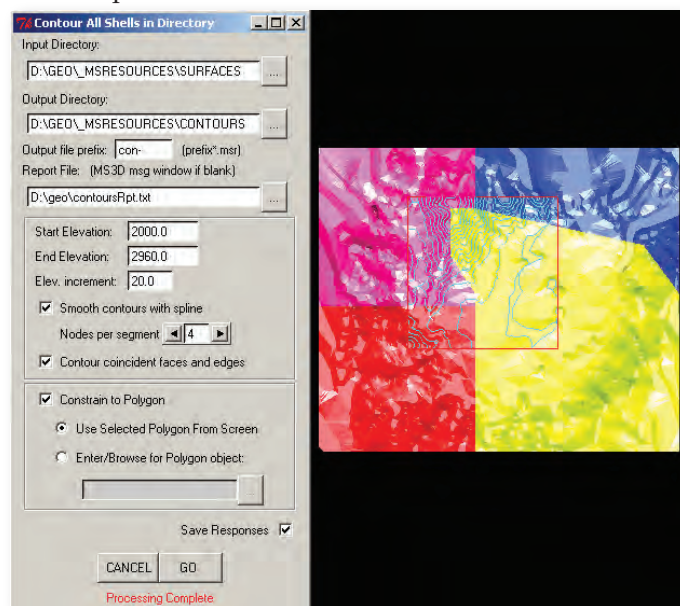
Contour All Shells in Directory

Input Directory:

D:\GEO\_MSRESOURCES\SURFACES

Output Directory:

D:\GEO\_MSRESOURCES\CONTOURS

Output file prefix: con- (prefix*.msr)

Report File: (MS3D msg window if blank)

D:\geo\contoursRpt.txt

Start Elevation: 2000.0

End Elevation: 2960.0

Elev. increment: 20.0

Smooth contours with spline

Nodes per segment 4

Contour coincident faces and edges

Constrain to Polygon

Use Selected Polygon From Screen

Enter/Browse for Polygon object:

Save Responses

CANCEL GO

Processing Complete